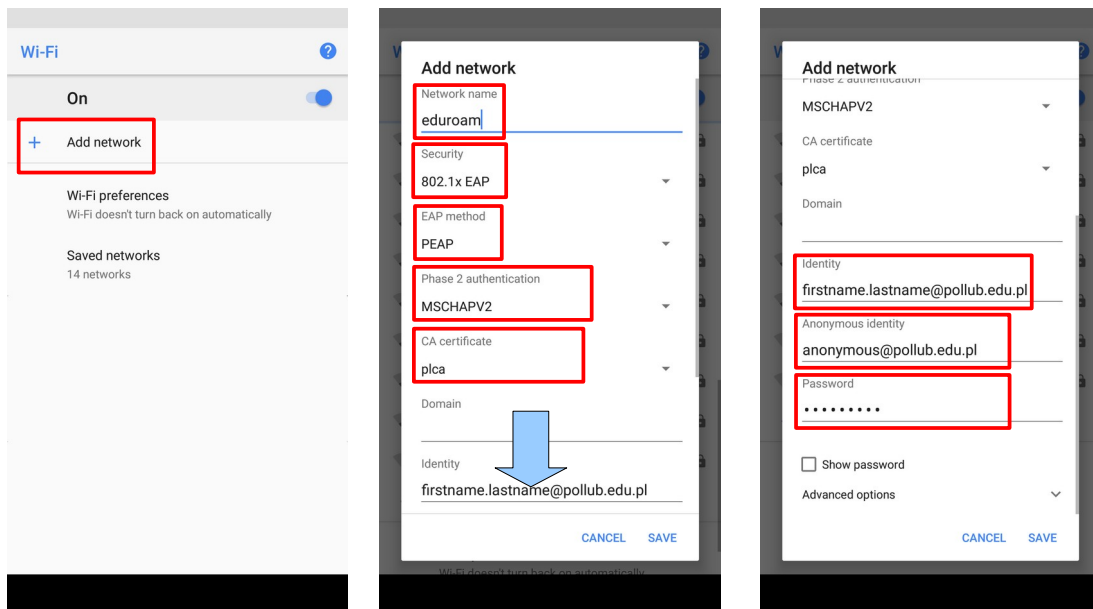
Wi-Fi

On

+ Add network

Wi-Fi preferences
Wi-Fi doesn't turn back on automatically

Saved networks
14 networks

Add network

Network name
eduroam

Security
802.1x EAP

EAP method
PEAP

Phase 2 authentication
MSCHAPV2

CA certificate
plca

Domain

Identity
firstname.lastname@pollub.edu.pl

CANCEL SAVE

Wi-Fi doesn't turn back on automatically

Add network
Phase 2 authentication
MSCHAPV2

CA certificate
plca

Domain

Identity
firstname.lastname@pollub.edu.pl

Anonymous identity
anonymous@pollub.edu.pl

Password
••••••••••

Show password

Advanced options

CANCEL SAVE